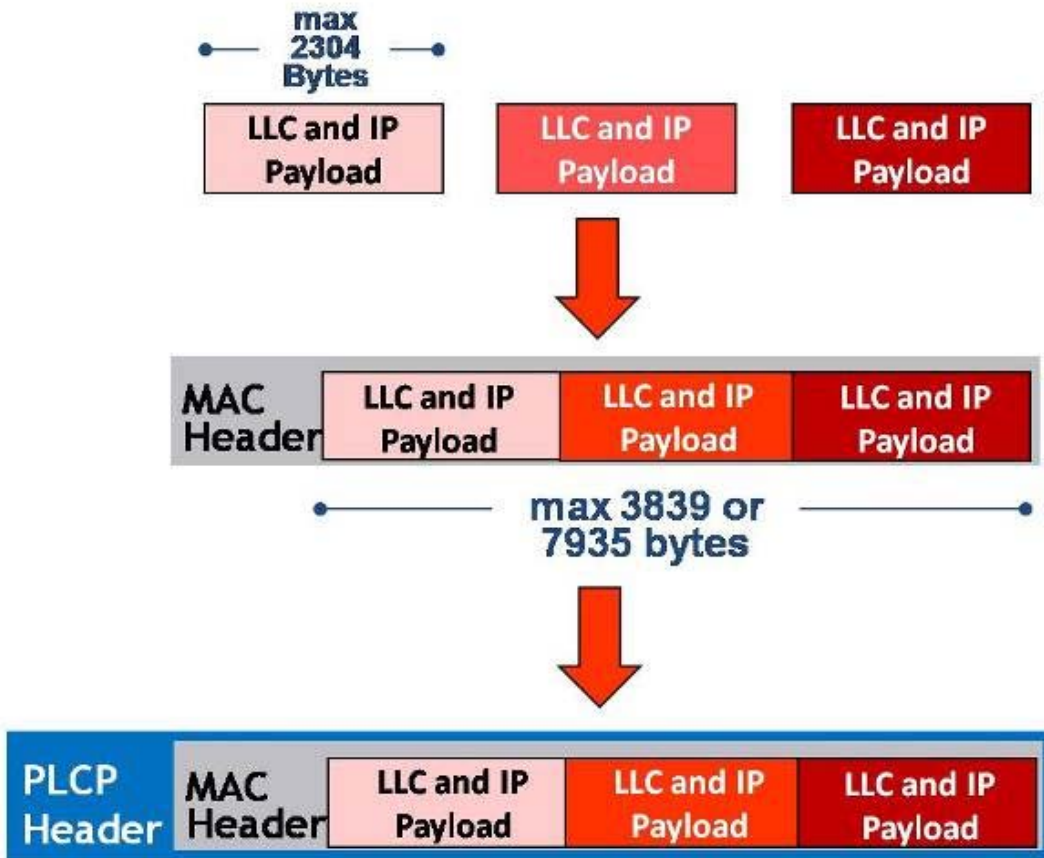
max 2304 Bytes

LLC and IP Payload

LLC and IP Payload

LLC and IP Payload

MAC Header

LLC and IP Payload

LLC and IP Payload

LLC and IP Payload

max 3839 or 7935 bytes

PLCP Header

MAC Header

LLC and IP Payload

LLC and IP Payload

LLC and IP Payload